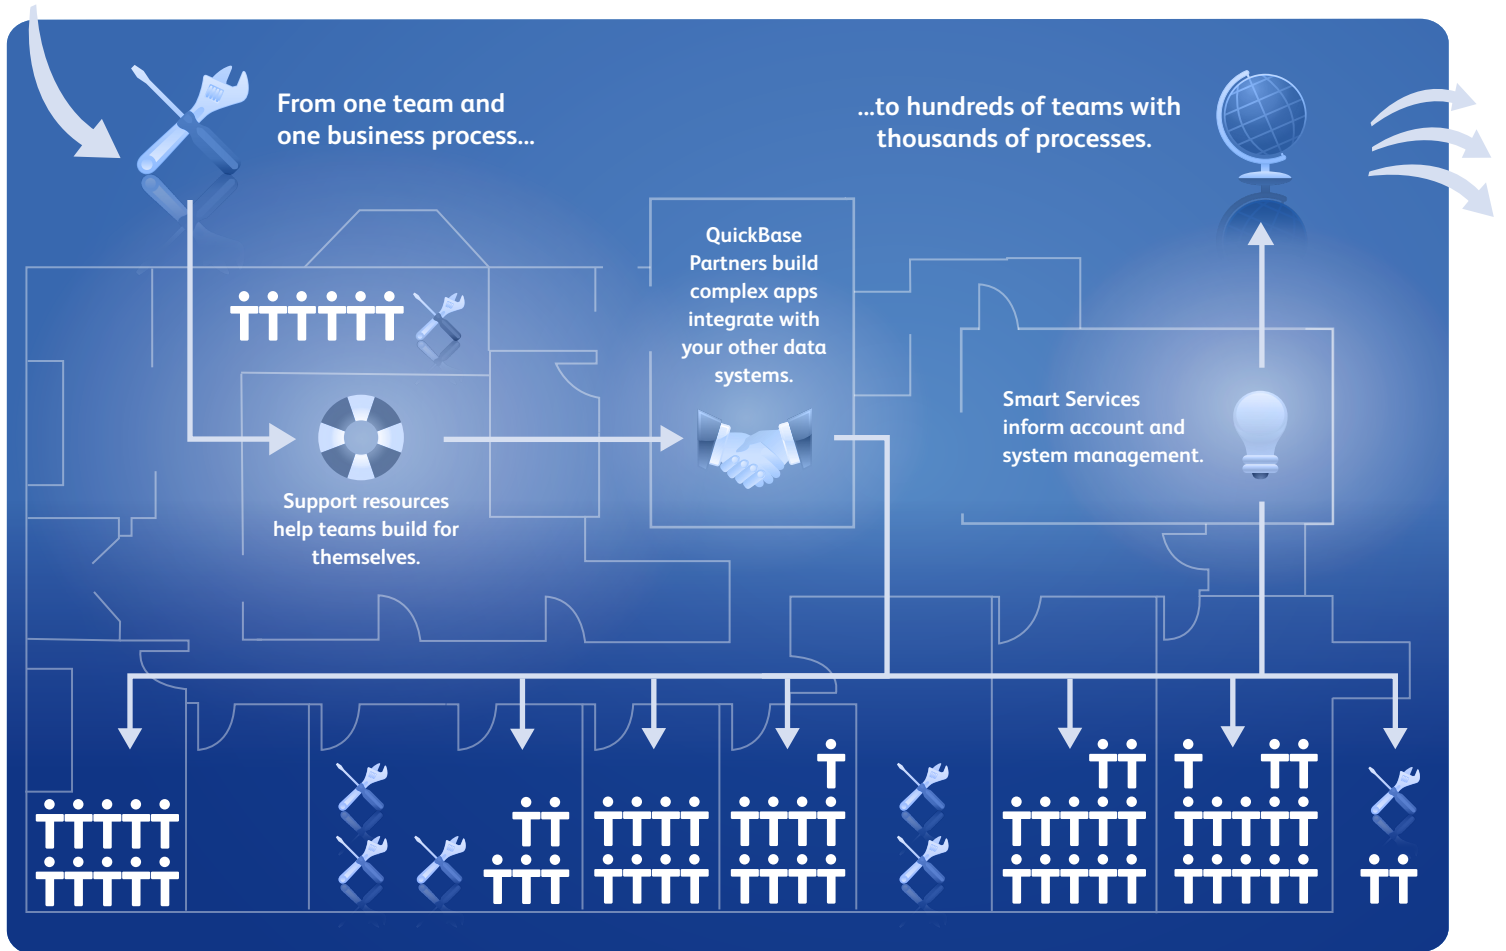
From one team and one business process...

...to hundreds of teams with thousands of processes.

QuickBase Partners build complex apps integrate with your other data systems.

Support resources help teams build for themselves.

Smart Services inform account and system management.